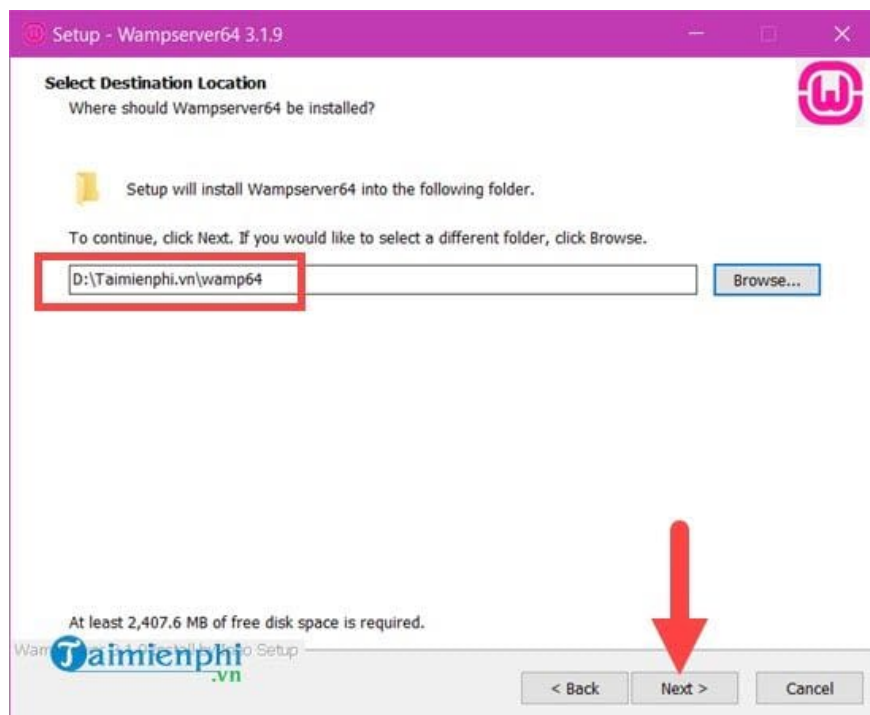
Setup - Wampserver64 3.1.9

Select Destination Location
Where should Wampserver64 be installed?

Setup will install Wampserver64 into the following folder.

To continue, click Next. If you would like to select a different folder, click Browse.

D:\Taimienphi.vn\wamp64

Browse...

At least 2,407.6 MB of free disk space is required.

Wam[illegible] Setup

Taimienphi .vn

< Back

Next >

Cancel